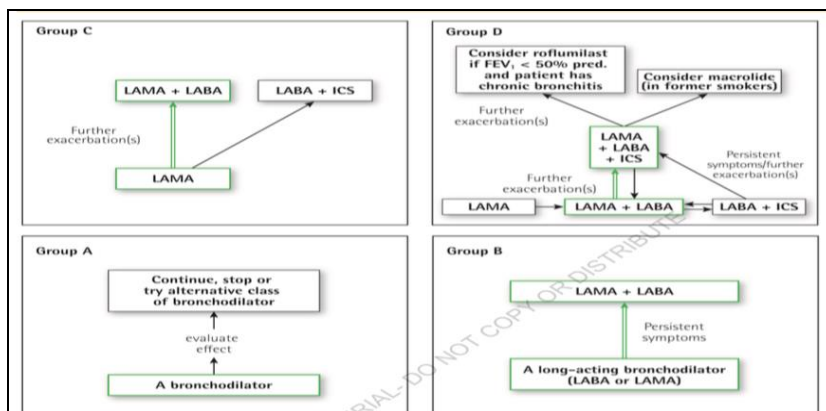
Group C

LAMA + LABA

LABA + ICS

Further exacerbation(s)

LAMA

Group D

Consider roflumilast if $FEV_1$ < 50% pred. and patient has chronic bronchitis

Consider macrolide (in former smokers)

Further exacerbation(s)

LAMA + LABA + ICS

Persistent symptoms/further exacerbation(s)

Further exacerbation(s)

LAMA

LAMA + LABA

LABA + ICS

Group A

Continue, stop or try alternative class of bronchodilator

evaluate effect

A bronchodilator

Group B

LAMA + LABA

Persistent symptoms

A long-acting bronchodilator (LABA or LAMA)

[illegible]RIAL-DO NOT COPY OR DISTRIBUTE